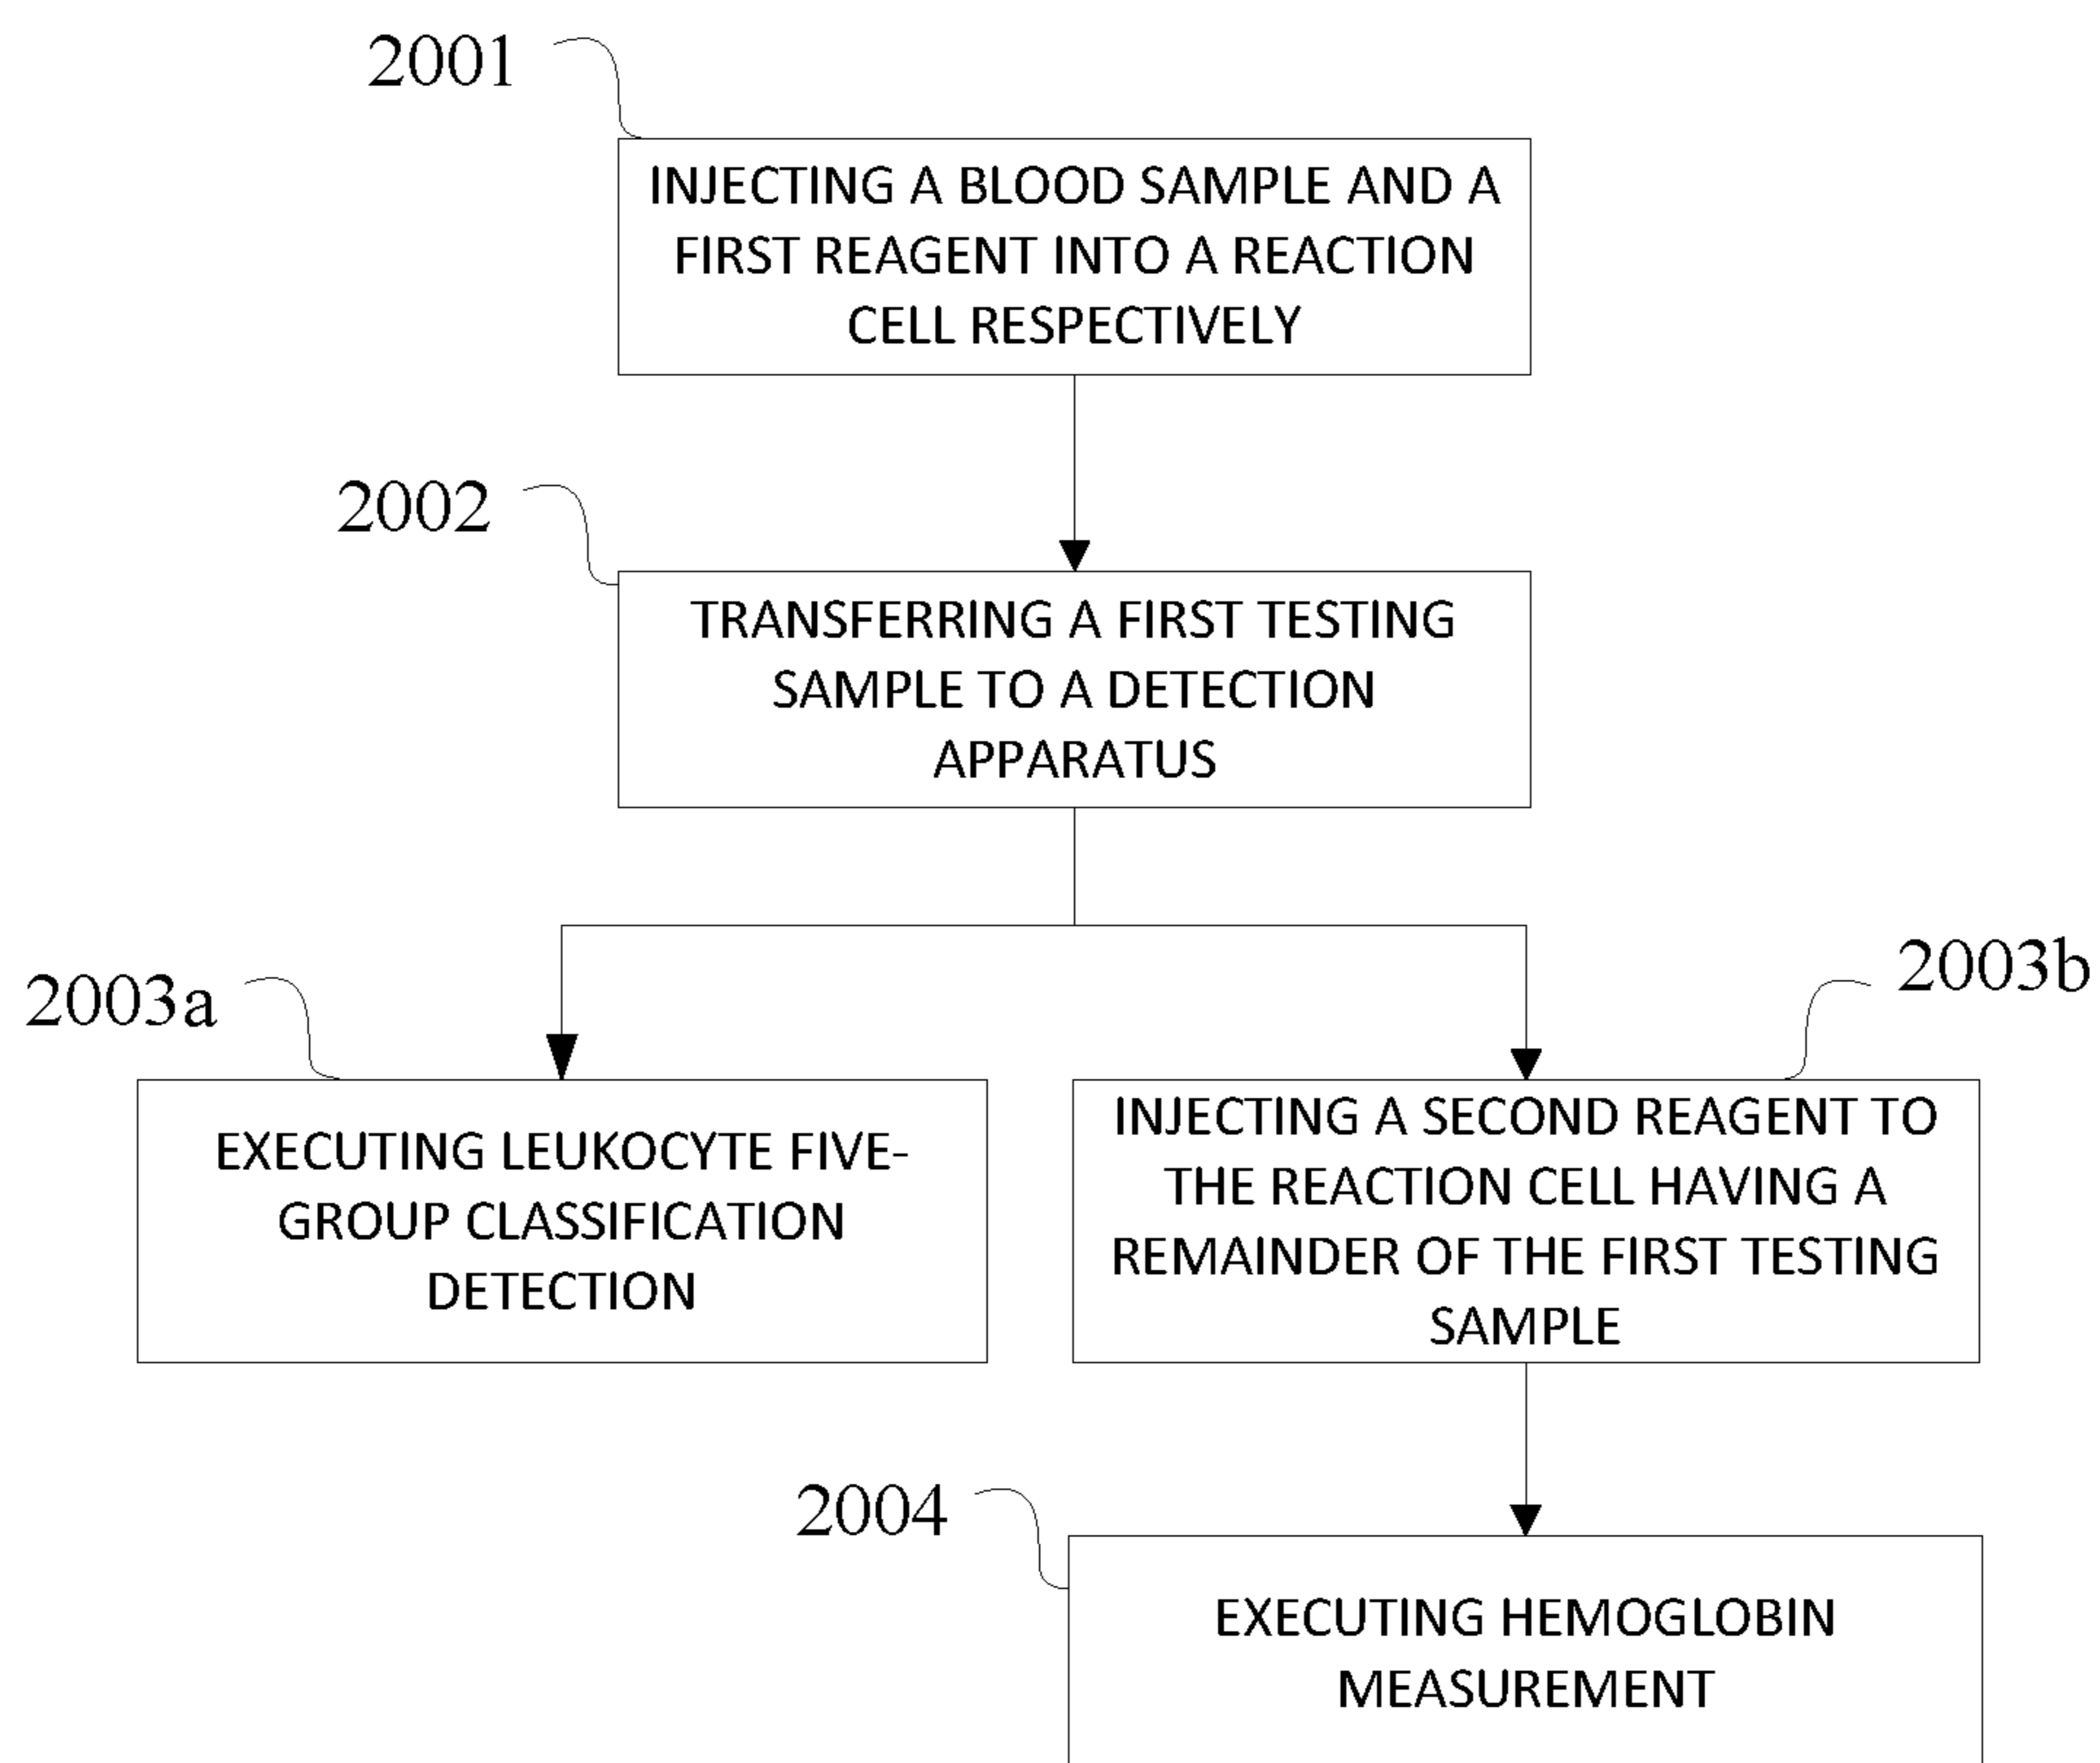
2001

INJECTING A BLOOD SAMPLE AND A FIRST REAGENT INTO A REACTION CELL RESPECTIVELY

2002

TRANSFERRING A FIRST TESTING SAMPLE TO A DETECTION APPARATUS

2003a

EXECUTING LEUKOCYTE FIVE-GROUP CLASSIFICATION DETECTION

2003b

INJECTING A SECOND REAGENT TO THE REACTION CELL HAVING A REMAINDER OF THE FIRST TESTING SAMPLE

2004

EXECUTING HEMOGLOBIN MEASUREMENT